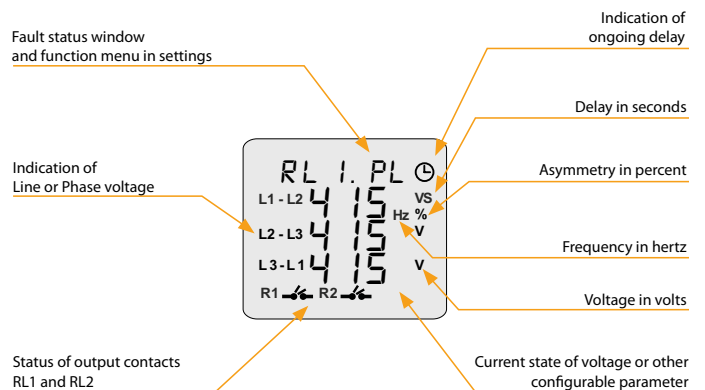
Fault status window and function menu in settings

Indication of ongoing delay

Delay in seconds

Indication of Line or Phase voltage

Asymmetry in percent

RL 1. PL

L1 - L2 415 VS %

L2 - L3 415 Hz V

L3 - L1 415 V

R1 R2

Frequency in hertz

Voltage in volts

Status of output contacts RL1 and RL2

Current state of voltage or other configurable parameter